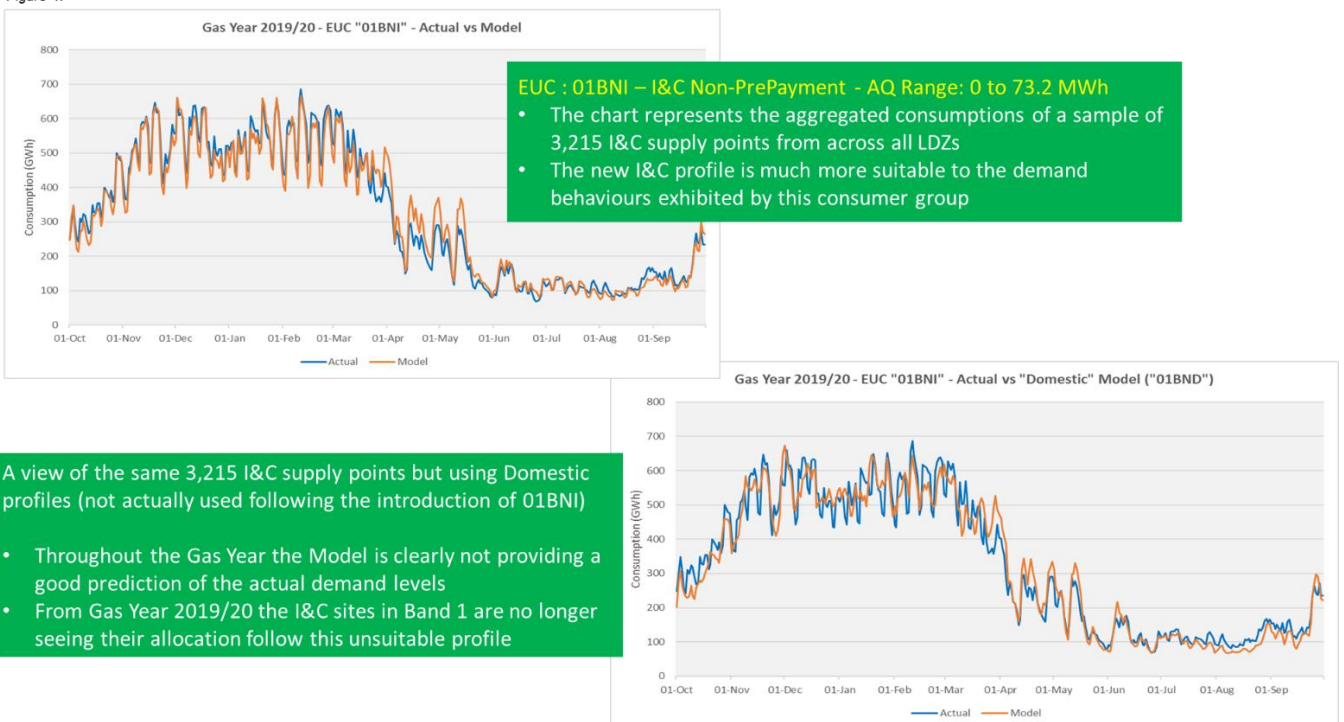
Gas Year 2019/20 - EUC "01BNI" - Actual vs Model

800
700
600
500
400
300
200
100
0

Consumption (GWh)

01-Oct 01-Nov 01-Dec 01-Jan 01-Feb 01-Mar 01-Apr 01-May 01-Jun 01-Jul 01-Aug 01-Sep

Actual Model

EUC : 01BNI – I&C Non-PrePayment - AQ Range: 0 to 73.2 MWh

• The chart represents the aggregated consumptions of a sample of 3,215 I&C supply points from across all LDZs
• The new I&C profile is much more suitable to the demand behaviours exhibited by this consumer group

Gas Year 2019/20 - EUC "01BNI" - Actual vs "Domestic" Model ("01BND")

800
700
600
500
400
300
200
100
0

Consumption (GWh)

01-Oct 01-Nov 01-Dec 01-Jan 01-Feb 01-Mar 01-Apr 01-May 01-Jun 01-Jul 01-Aug 01-Sep

Actual Model

A view of the same 3,215 I&C supply points but using Domestic profiles (not actually used following the introduction of 01BNI)

• Throughout the Gas Year the Model is clearly not providing a good prediction of the actual demand levels
• From Gas Year 2019/20 the I&C sites in Band 1 are no longer seeing their allocation follow this unsuitable profile